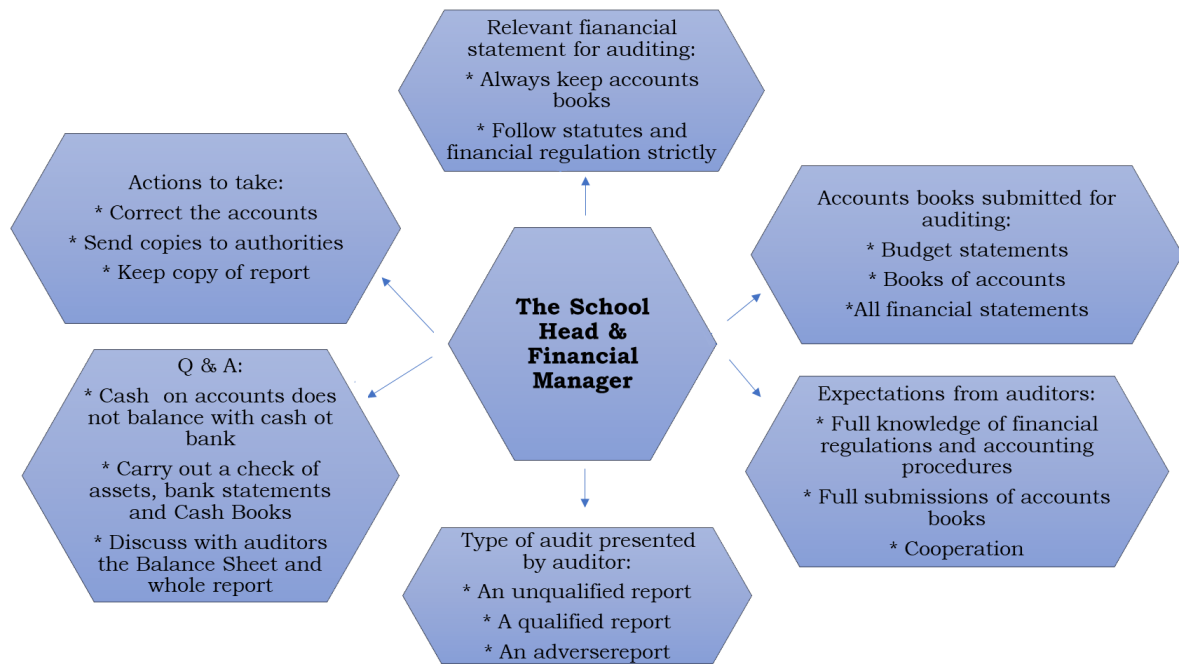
Relevant fianancial statement for auditing:

* Always keep accounts books

* Follow statutes and financial regulation strictly

Actions to take:

* Correct the accounts

* Send copies to authorities

* Keep copy of report

Accounts books submitted for auditing:

* Budget statements

* Books of accounts

*All financial statements

The School Head & Financial Manager

Q & A:

* Cash on accounts does not balance with cash ot bank

* Carry out a check of assets, bank statements and Cash Books

* Discuss with auditors the Balance Sheet and whole report

Expectations from auditors:

* Full knowledge of financial regulations and accounting procedures

* Full submissions of accounts books

* Cooperation

Type of audit presented by auditor:

* An unqualified report

* A qualified report

* An adversereport